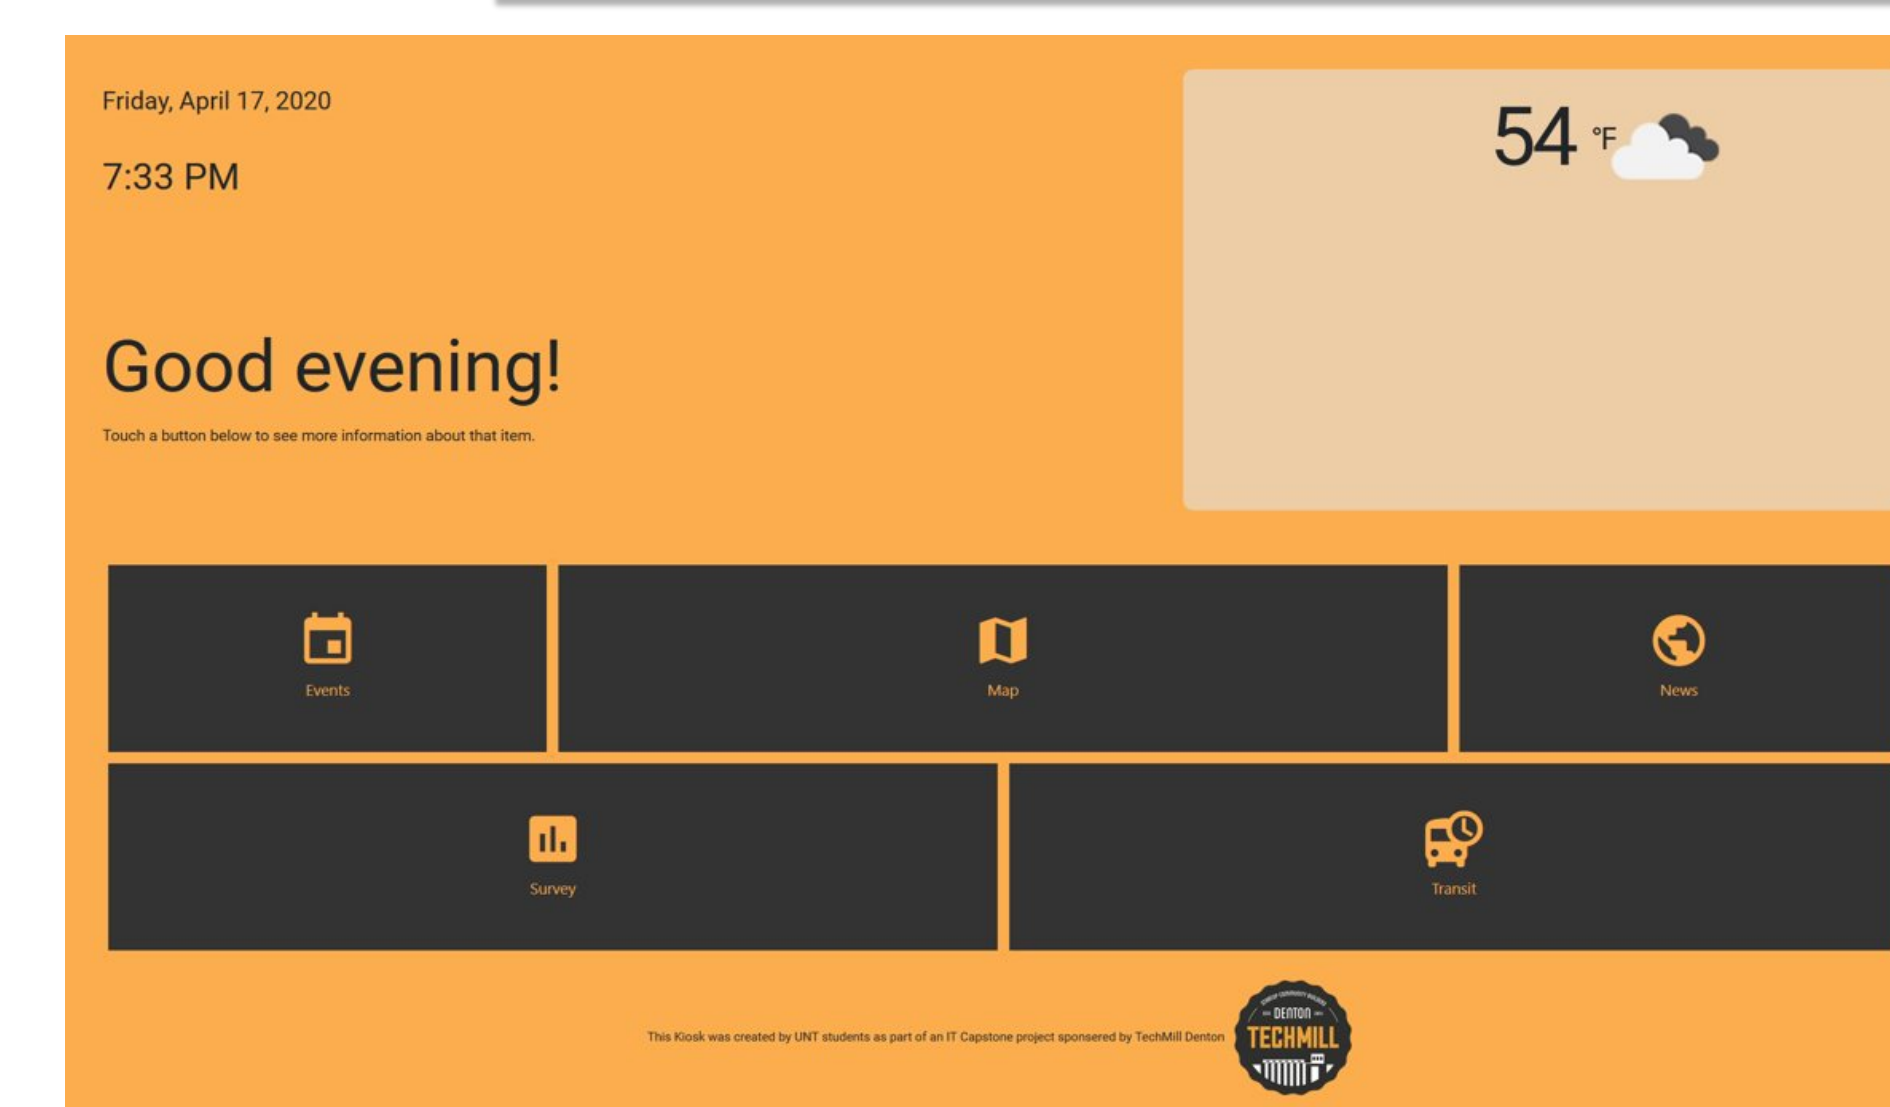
Friday, April 17, 2020

7:33 PM

54 °F

Good evening!

Touch a button below to see more information about that item.

Events

Map

News

Survey

Transit

This Kiosk was created by UNT students as part of an IT Capstone project sponsered by TechMill Denton

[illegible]
DENTON
TECHMILL